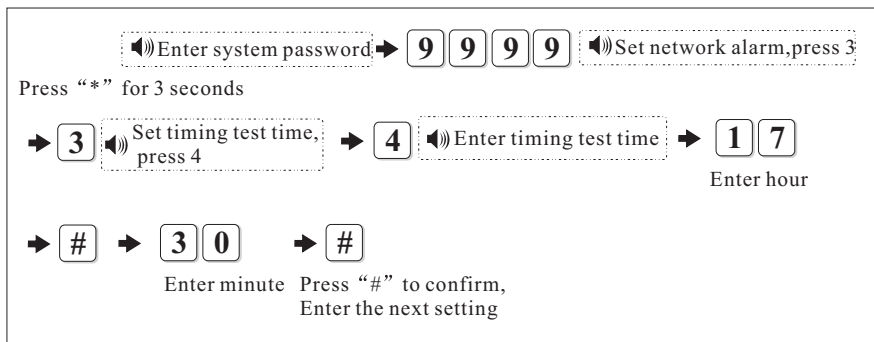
Enter system password → 9 9 9 9 Set network alarm,press 3

Press “*” for 3 seconds

→ 3 Set timing test time, press 4 → 4 Enter timing test time → 1 7

Enter hour

→ # → 3 0 → #

Enter minute Press “#” to confirm, Enter the next setting